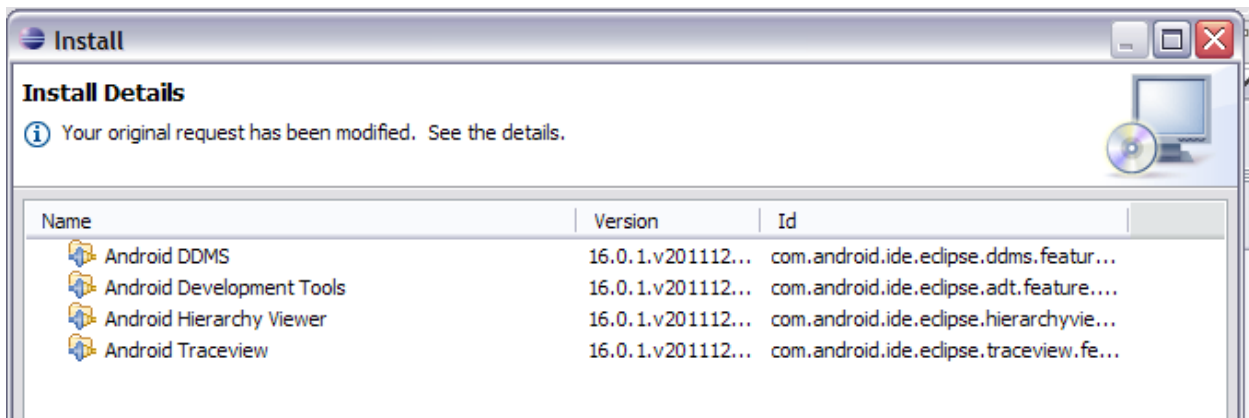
Install

Install Details

Your original request has been modified. See the details.

| Name | Version | Id |
|---|---|---|
| Android DDMS | 16.0.1.v201112... | com.android.ide.eclipse.ddms.featur... |
| Android Development Tools | 16.0.1.v201112... | com.android.ide.eclipse.adt.feature.... |
| Android Hierarchy Viewer | 16.0.1.v201112... | com.android.ide.eclipse.hierarchyvie... |
| Android Traceview | 16.0.1.v201112... | com.android.ide.eclipse.traceview.fe... |